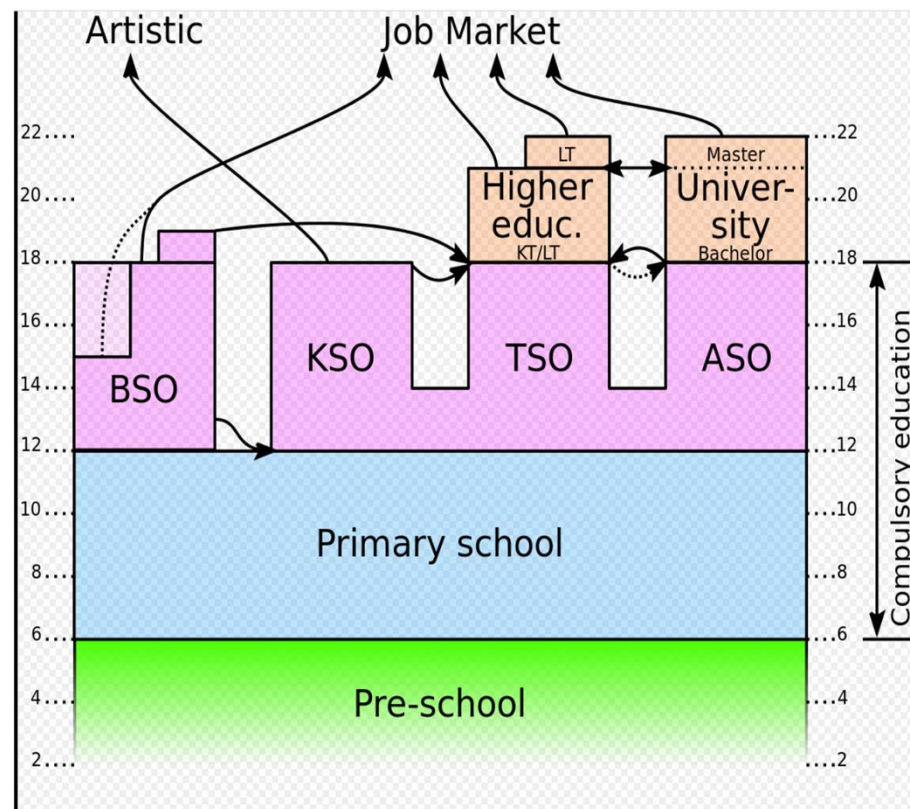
Artistic

Job Market

22....
20....
18....
16....
14....
12....
10....
8....
6....
4....
2....

LT

Higher educ.
KT/LT

Master

University
Bachelor

BSO

KSO

TSO

ASO

Primary school

Pre-school

....22
....20
....18
....16
....14
....12
....10
....8
....6
....4
....2

Compulsory education